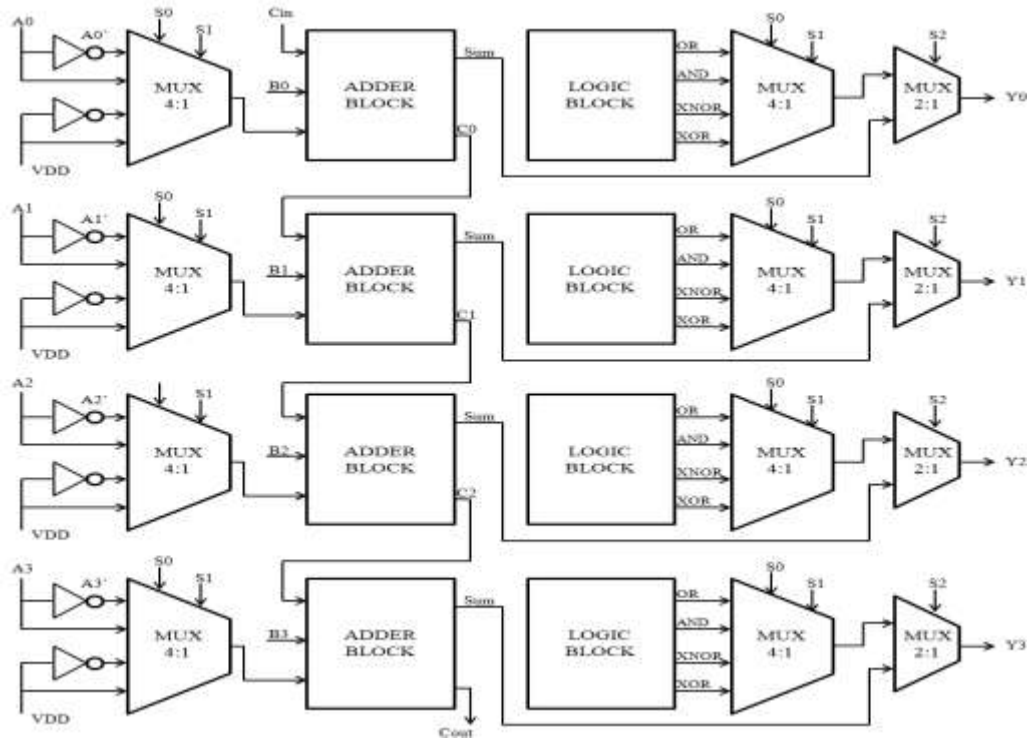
A0
A0'
S0
S1
MUX 4:1
VDD
Cin
B0
ADDER BLOCK
Sum
C0
LOGIC BLOCK
OR
AND
XNOR
XOR
S0
S1
MUX 4:1
S2
MUX 2:1
Y0

A1
A1'
S0
S1
MUX 4:1
VDD
B1
ADDER BLOCK
Sum
C1
LOGIC BLOCK
OR
AND
XNOR
XOR
S0
S1
MUX 4:1
S2
MUX 2:1
Y1

A2
A2'
S1
MUX 4:1
VDD
B2
ADDER BLOCK
Sum
C2
LOGIC BLOCK
OR
AND
XNOR
XOR
S0
S1
MUX 4:1
S2
MUX 2:1
Y2

A3
A3'
S0
S1
MUX 4:1
VDD
B3
ADDER BLOCK
Sum
Cout
LOGIC BLOCK
OR
AND
XNOR
XOR
S0
S1
MUX 4:1
S2
MUX 2:1
Y3